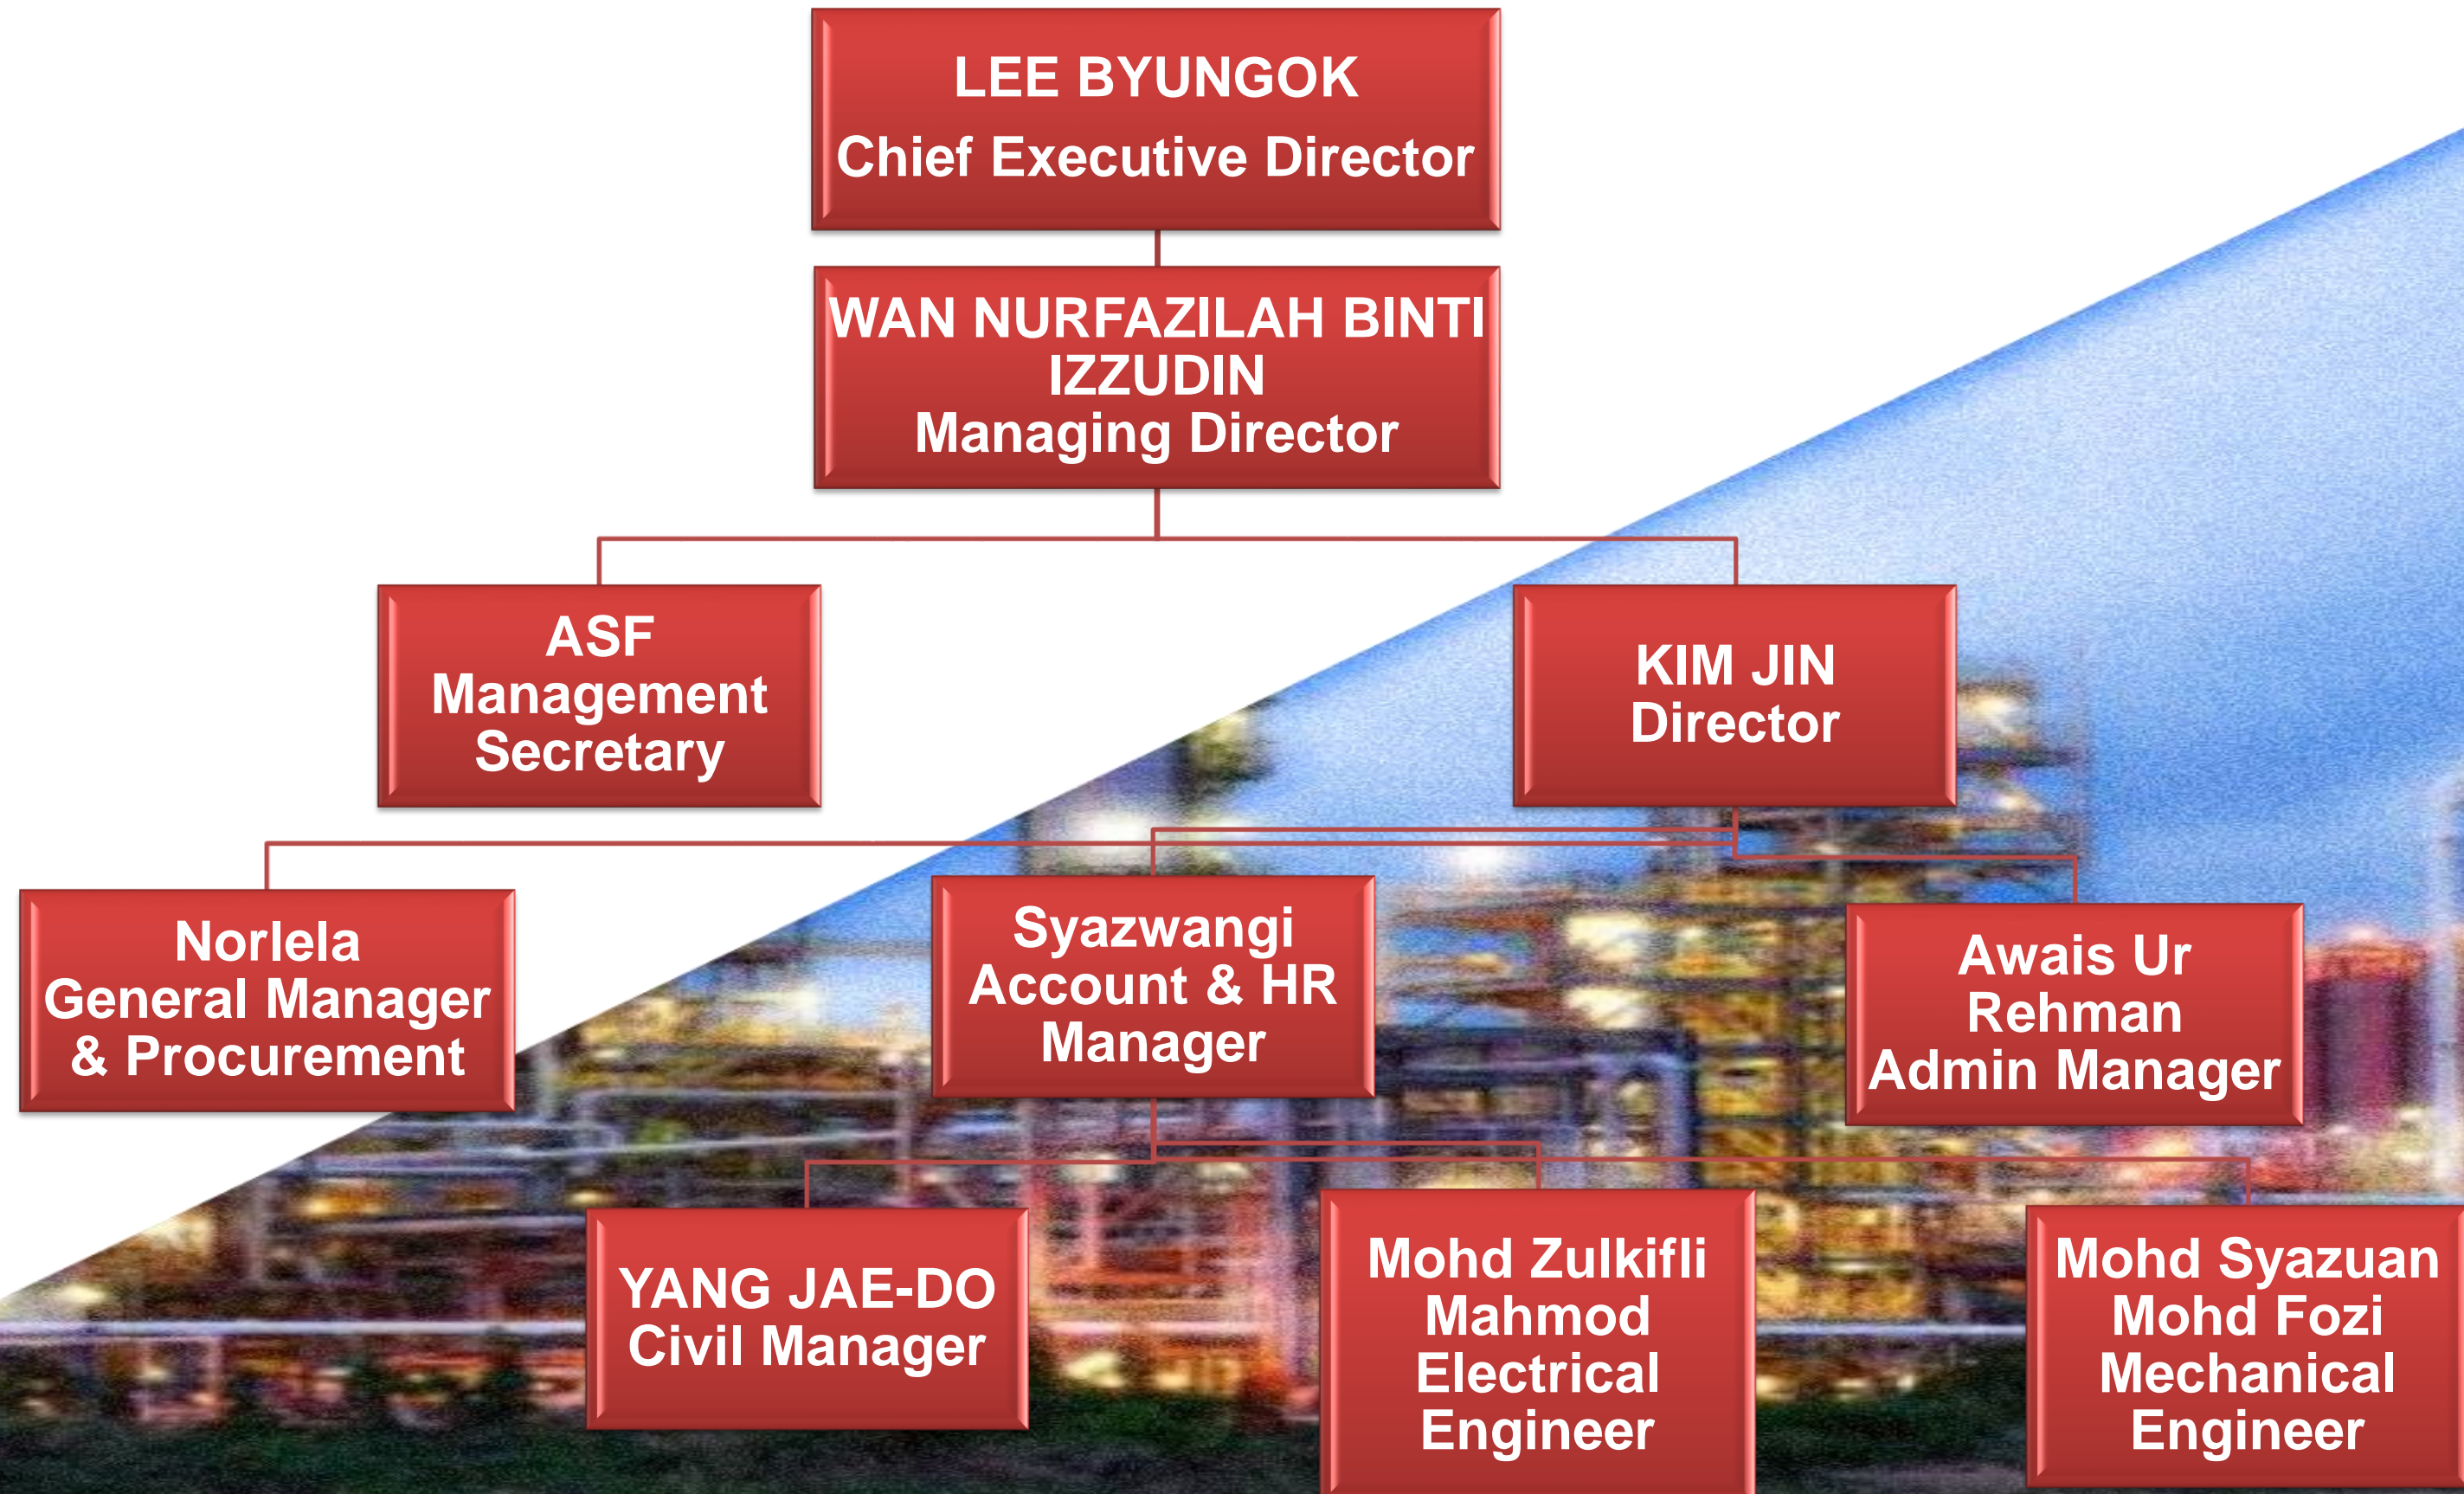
LEE BYUNGOK
Chief Executive Director

WAN NURFAZILAH BINTI IZZUDIN
Managing Director

ASF
Management Secretary

KIM JIN
Director

Norlela
General Manager & Procurement

Syazwangi
Account & HR Manager

Awais Ur Rehman
Admin Manager

YANG JAE-DO
Civil Manager

Mohd Zulkifli Mahmod
Electrical Engineer

Mohd Syazuan Mohd Fozi
Mechanical Engineer